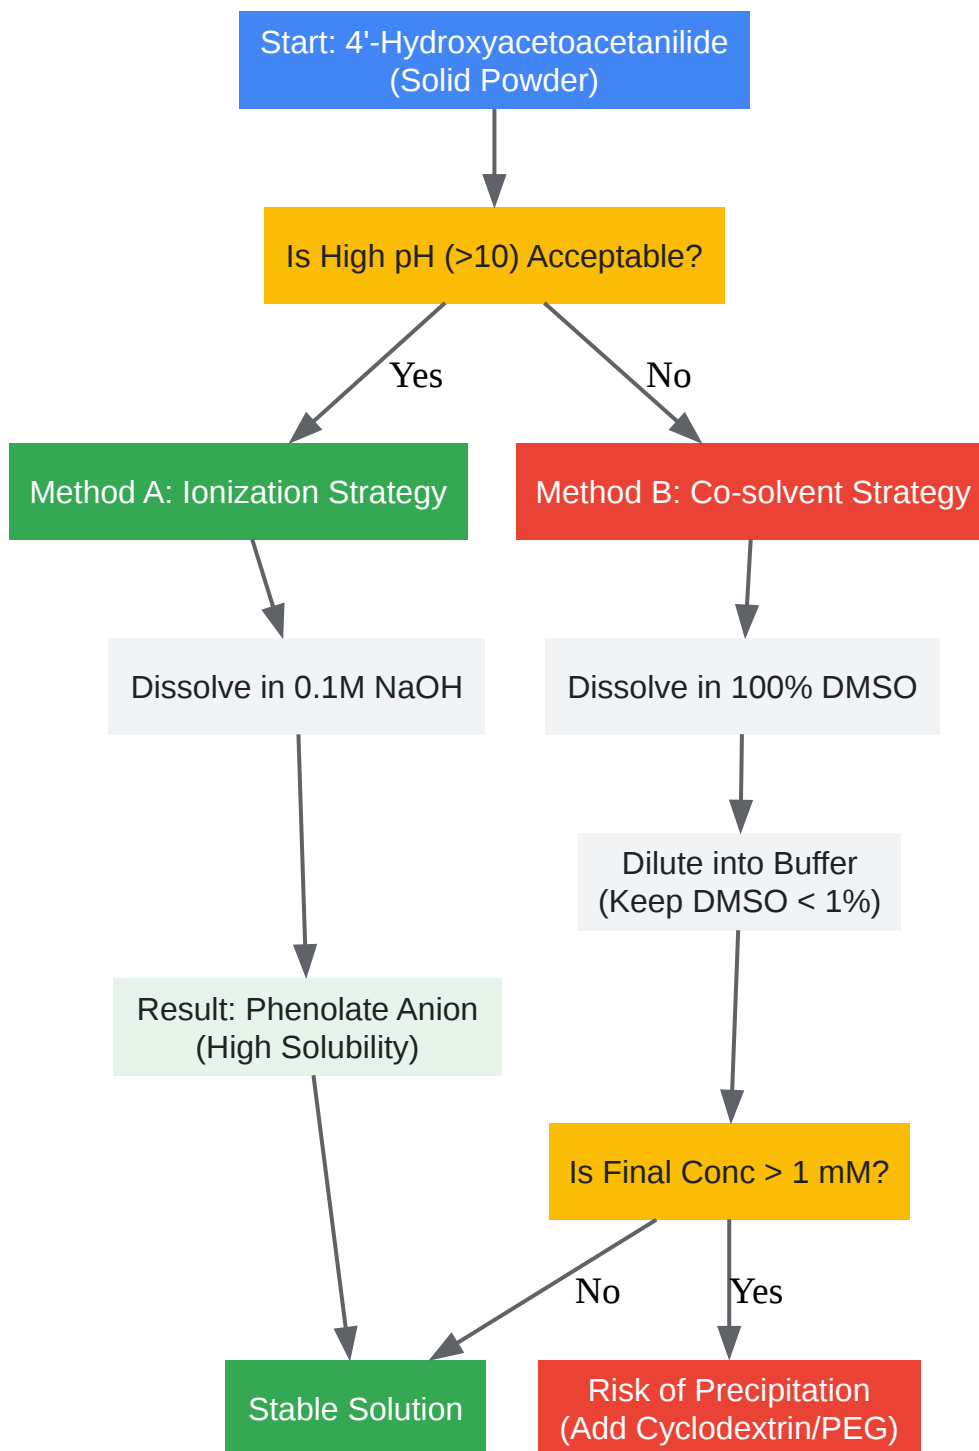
Start: 4'-Hydroxyacetoacetanilide (Solid Powder)

Is High pH (>10) Acceptable?

Yes

No

Method A: Ionization Strategy

Method B: Co-solvent Strategy

Dissolve in 0.1M NaOH

Dissolve in 100% DMSO

Dilute into Buffer (Keep DMSO < 1%)

Result: Phenolate Anion (High Solubility)

Is Final Conc > 1 mM?

No

Yes

Stable Solution

Risk of Precipitation (Add Cyclodextrin/PEG)